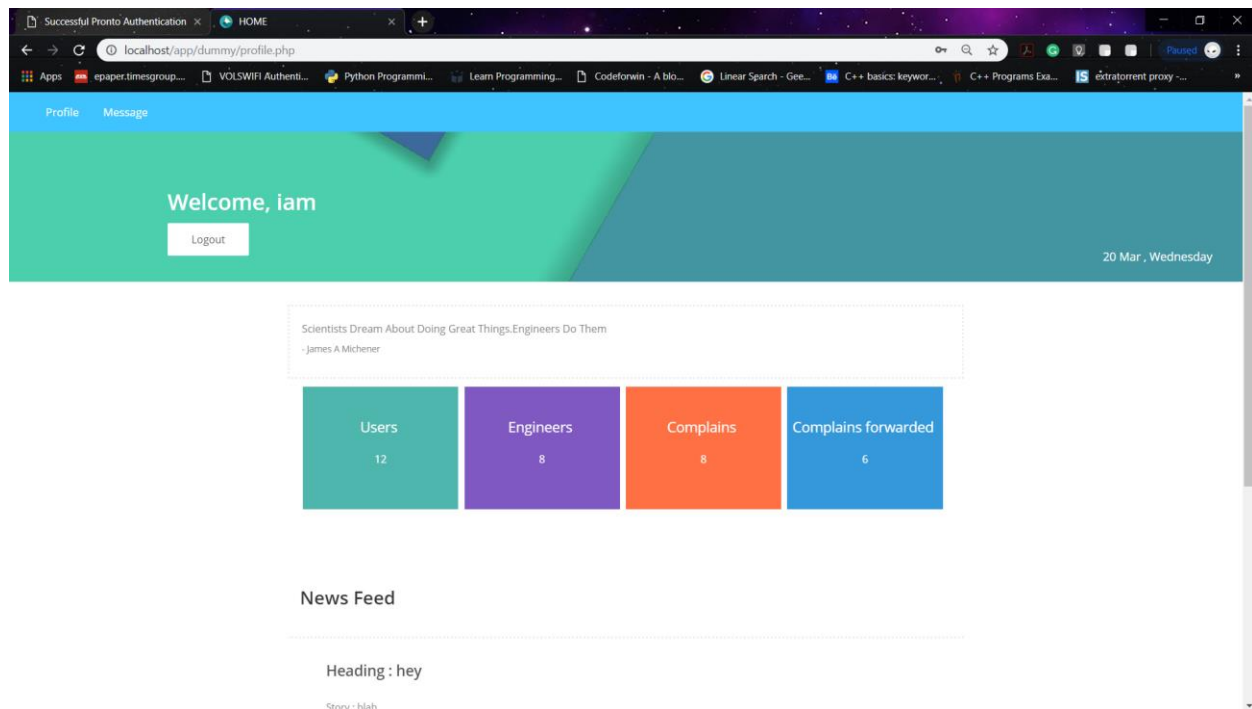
Successful Pronto Authentication ×
HOME ×

localhost/app/dummy/profile.php

Paused

Apps epaper.timesgroup... VOLSWIFI Authenti... Python Programmi... Learn Programming... Codeforwin - A blo... Linear Search - Gee... C++ basics: keywor... C++ Programs Exa... extratorrent proxy -...

Profile Message

Welcome, iam

Logout

20 Mar , Wednesday

Scientists Dream About Doing Great Things.Engineers Do Them
- James A Michener

| Users | Engineers | Complains | Complains forwarded |
|---|---|---|---|
| 12 | 8 | 8 | 6 |

News Feed

Heading : hey

Story : blah